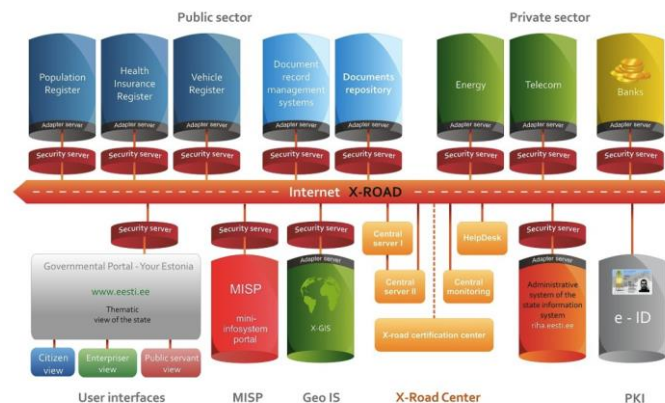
Public sector

Private sector

Population Register

Adapter server

Security server

Health Insurance Register

Adapter server

Security server

Vehicle Register

Adapter server

Security server

Document record management systems

Adapter server

Security server

Documents repository

Adapter server

Security server

Energy

Adapter server

Security server

Telecom

Adapter server

Security server

Banks

Adapter server

Security server

Internet X-ROAD

Security server

Governmental Portal - Your Estonia

www.eesti.ee

Thematic view of the state

Citizen view

Enterpriser view

Public servant view

Security server

MISP

mini-infosystem portal

Security server

Adapter server

X-GIS

Central server I

Central server II

HelpDesk

Central monitoring

X-road certification center

Security server

Adapter server

Administrative system of the state information system riha.eesti.ee

e - ID

User interfaces

MISP

Geo IS

X-Road Center

PKI